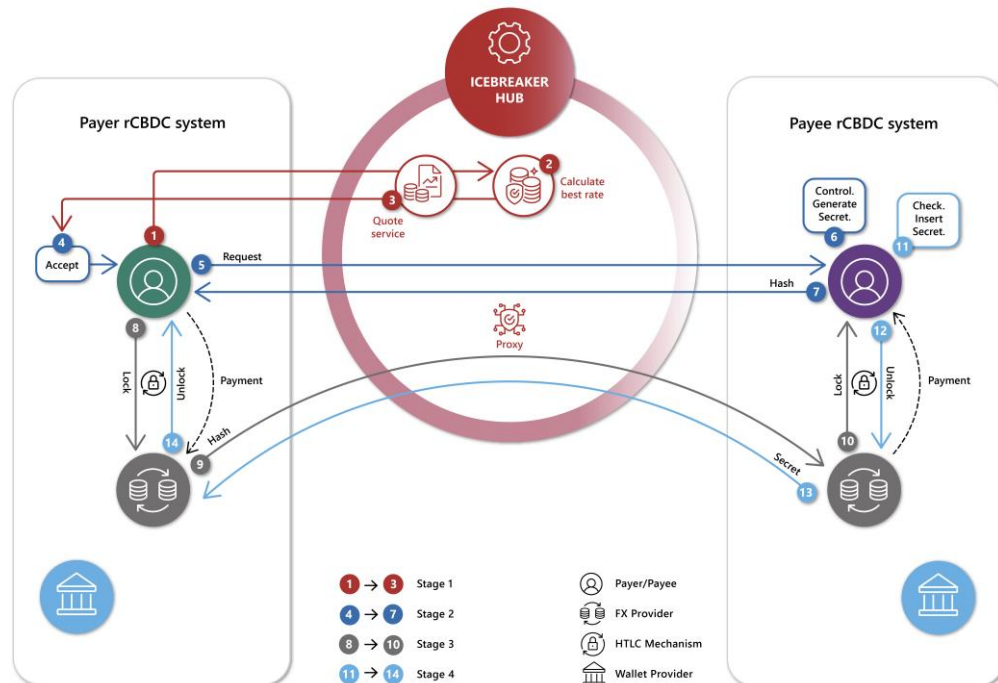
ICEBREAKER HUB

Payer rCBDC system

Payee rCBDC system

1

2 Calculate best rate

3 Quote service

4 Accept

5 Request

6 Control. Generate Secret.

11 Check. Insert Secret.

Hash 7

Proxy

8 Lock

Unlock

Payment

14

9 Hash

Lock

10

12 Unlock

Payment

Secret

13

1 → 3 Stage 1

4 → 7 Stage 2

8 → 10 Stage 3

11 → 14 Stage 4

Payer/Payee

FX Provider

HTLC Mechanism

Wallet Provider